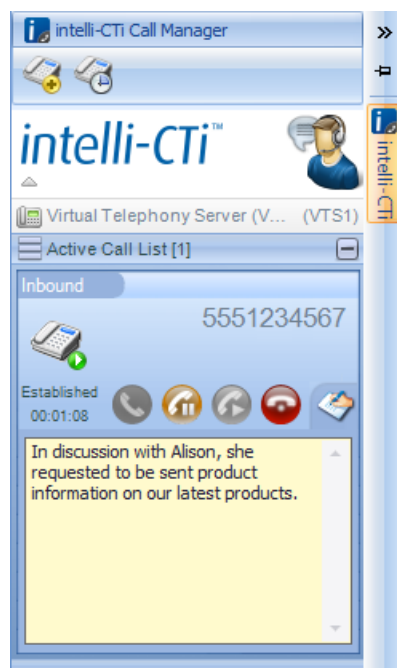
intelli-CTi Call Manager

intelli-CTi™

Virtual Telephony Server (V... (VTS1)

Active Call List [1]

Inbound

5551234567

Established
00:01:08

In discussion with Alison, she requested to be sent product information on our latest products.

intelli-CTi